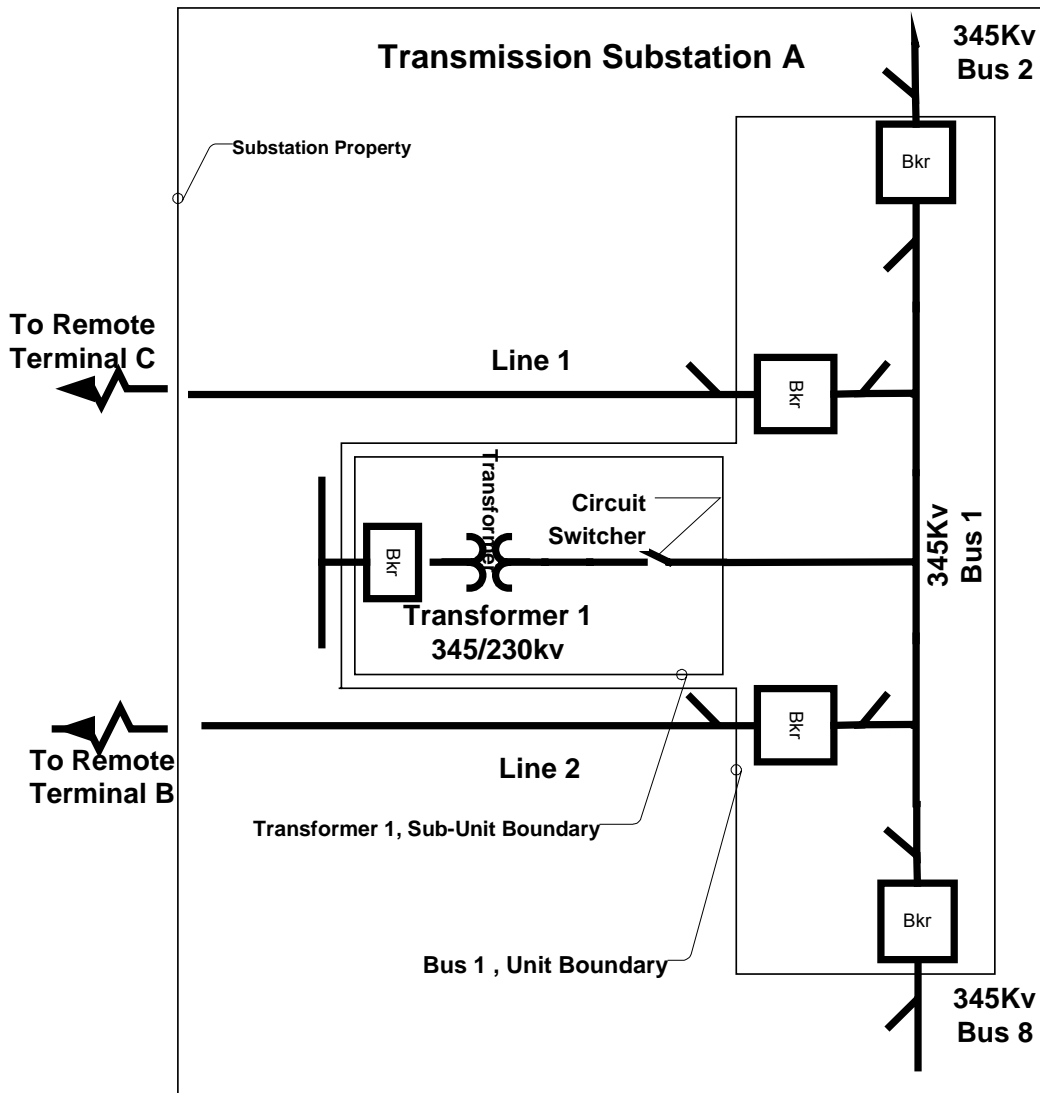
Transmission Substation A

345Kv
Bus 2

Substation Property

Bkr

To Remote
Terminal C

Line 1

Bkr

Transformer

Circuit
Switcher

345Kv
Bus 1

Bkr

Transformer 1
345/230kv

Bkr

To Remote
Terminal B

Line 2

Transformer 1, Sub-Unit Boundary

Bkr

Bus 1 , Unit Boundary

345Kv
Bus 8